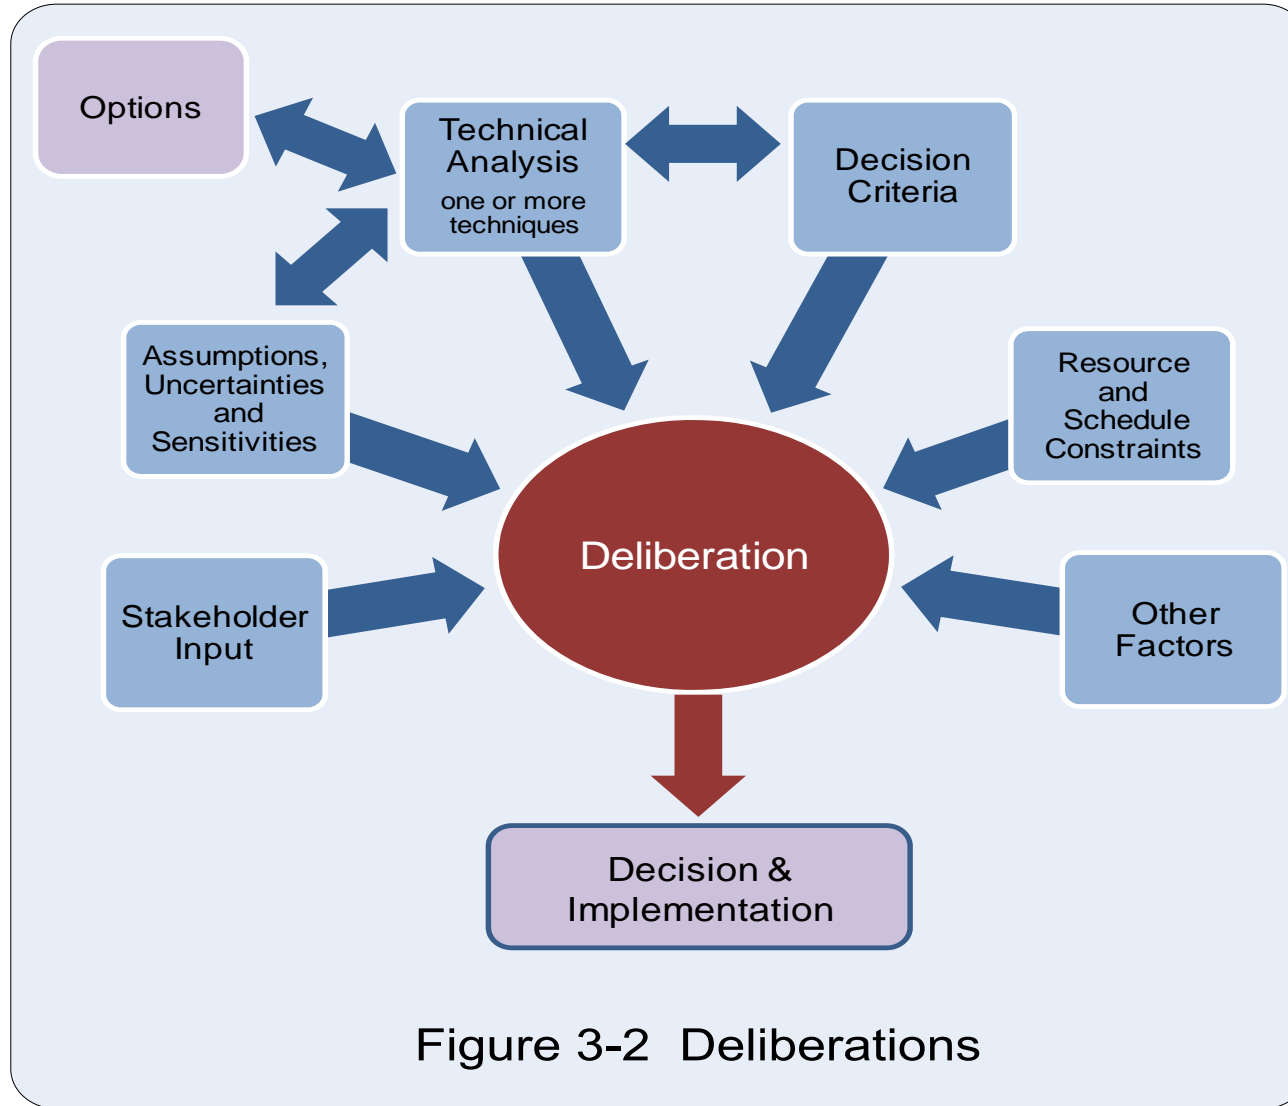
Options

Technical Analysis
one or more techniques

Decision Criteria

Assumptions, Uncertainties and Sensitivities

Resource and Schedule Constraints

Deliberation

Stakeholder Input

Other Factors

Decision & Implementation

Figure 3-2 Deliberations